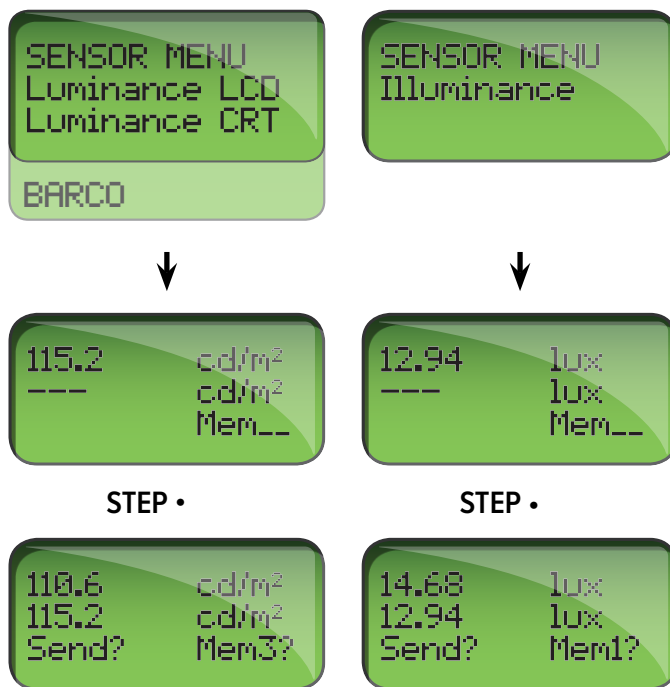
SENSOR MENU
Luminance LCD
Luminance CRT

BARCO

SENSOR MENU
Illuminance

115.2 $cd/m^2$
--- $cd/m^2$
Mem__

12.94 lux
--- lux
Mem__

STEP •

STEP •

110.6 $cd/m^2$
115.2 $cd/m^2$
Send? Mem3?

14.68 lux
12.94 lux
Send? Mem1?